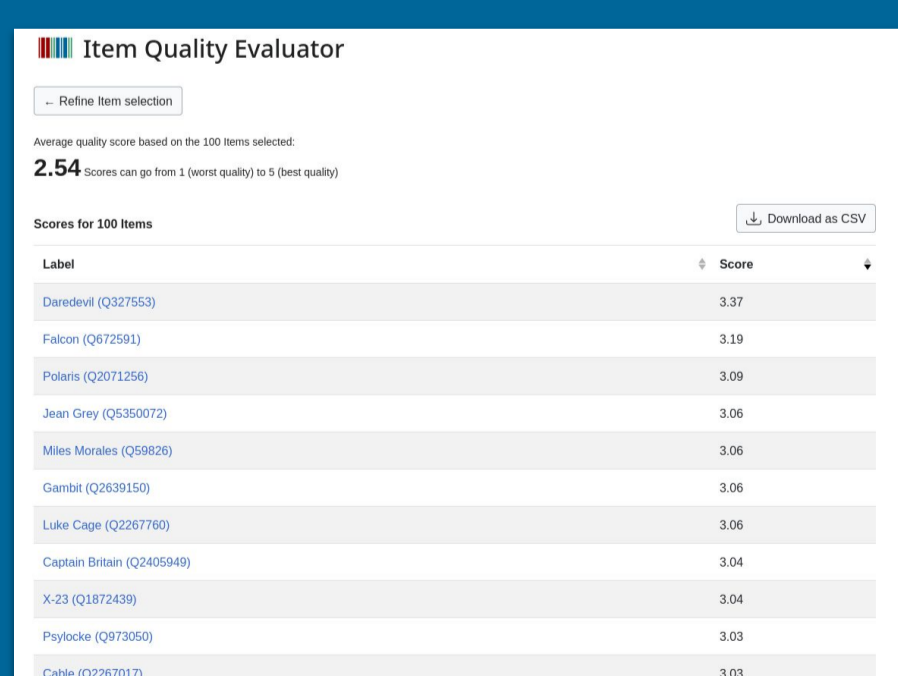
Item Quality Evaluator

← Refine Item selection

Average quality score based on the 100 Items selected:

2.54 Scores can go from 1 (worst quality) to 5 (best quality)

Scores for 100 Items

Download as CSV

| Label | Score |
|---|---|
| Daredevil (Q327553) | 3.37 |
| Falcon (Q672591) | 3.19 |
| Polaris (Q2071256) | 3.09 |
| Jean Grey (Q5350072) | 3.06 |
| Miles Morales (Q59826) | 3.06 |
| Gambit (Q2639150) | 3.06 |
| Luke Cage (Q2267760) | 3.06 |
| Captain Britain (Q2405949) | 3.04 |
| X-23 (Q1872439) | 3.04 |
| Psylocke (Q973050) | 3.03 |
| Cable (Q2267017) | 3.03 |